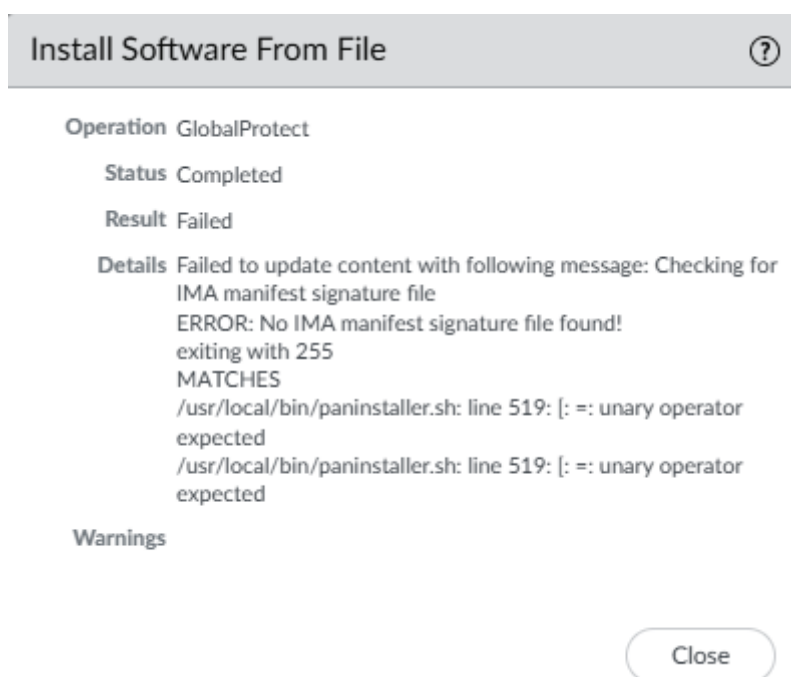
Install Software From File

?

Operation GlobalProtect

Status Completed

Result Failed

Details Failed to update content with following message: Checking for IMA manifest signature file
ERROR: No IMA manifest signature file found!
exiting with 255
MATCHES
/usr/local/bin/paninstaller.sh: line 519: [: =: unary operator expected
/usr/local/bin/paninstaller.sh: line 519: [: =: unary operator expected

Warnings

Close